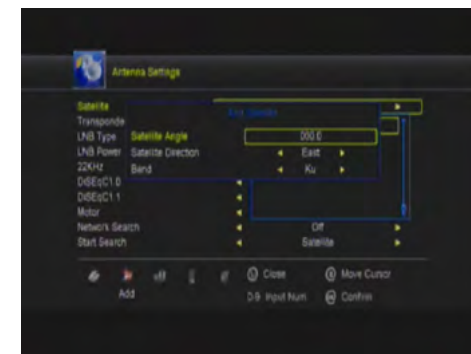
Antenna Settings

Satellite
Transponde
LNB Type
LNB Power
22KHz
DiSEqC1.0
DiSEqC1.1
Motor
Network Search
Start Search

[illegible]
Satellite Angle 200.0
Satellite Direction East
Band Ku

Off
Satellite

Add
Close
0-9 Input Num
Move Cursor
Confirm